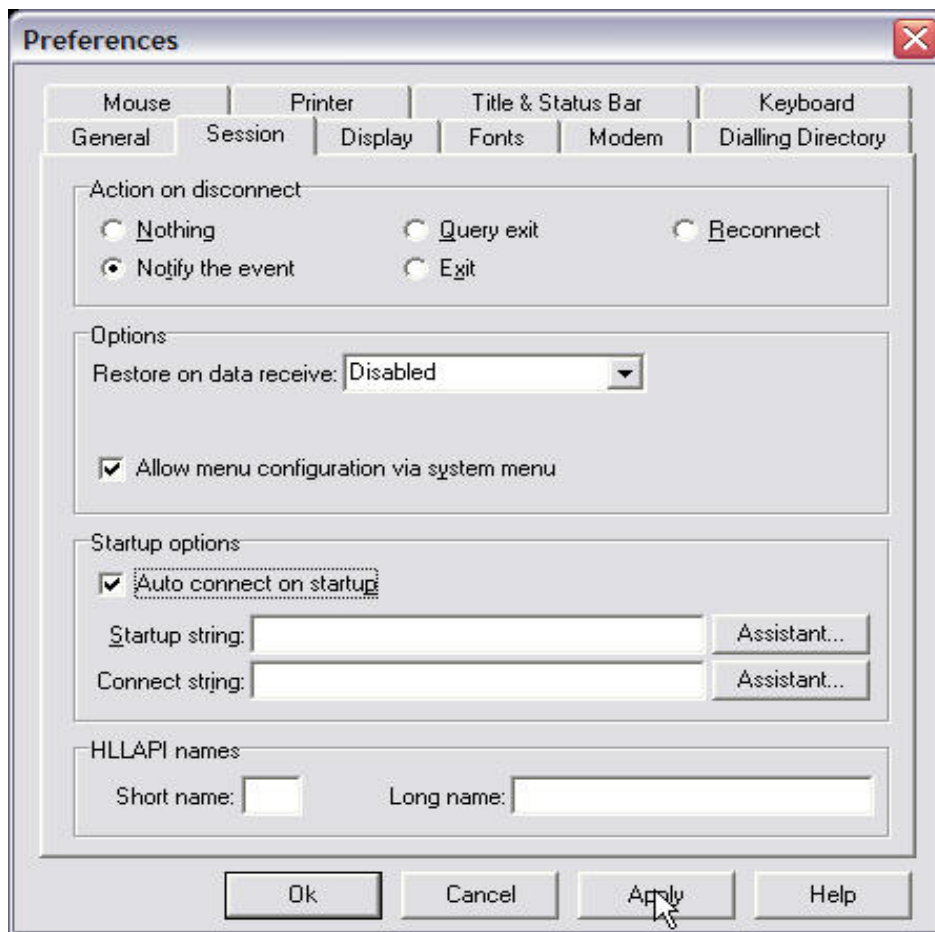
Preferences

Mouse
Printer
Title & Status Bar
Keyboard
General
Session
Display
Fonts
Modem
Dialling Directory

Action on disconnect
Nothing
Query exit
Reconnect
Notify the event
Exit

Options
Restore on data receive: Disabled

Allow menu configuration via system menu

Startup options
Auto connect on startup
Startup string:
Assistant...
Connect string:
Assistant...

HLLAPI names
Short name:
Long name:

Ok
Cancel
Apply
Help